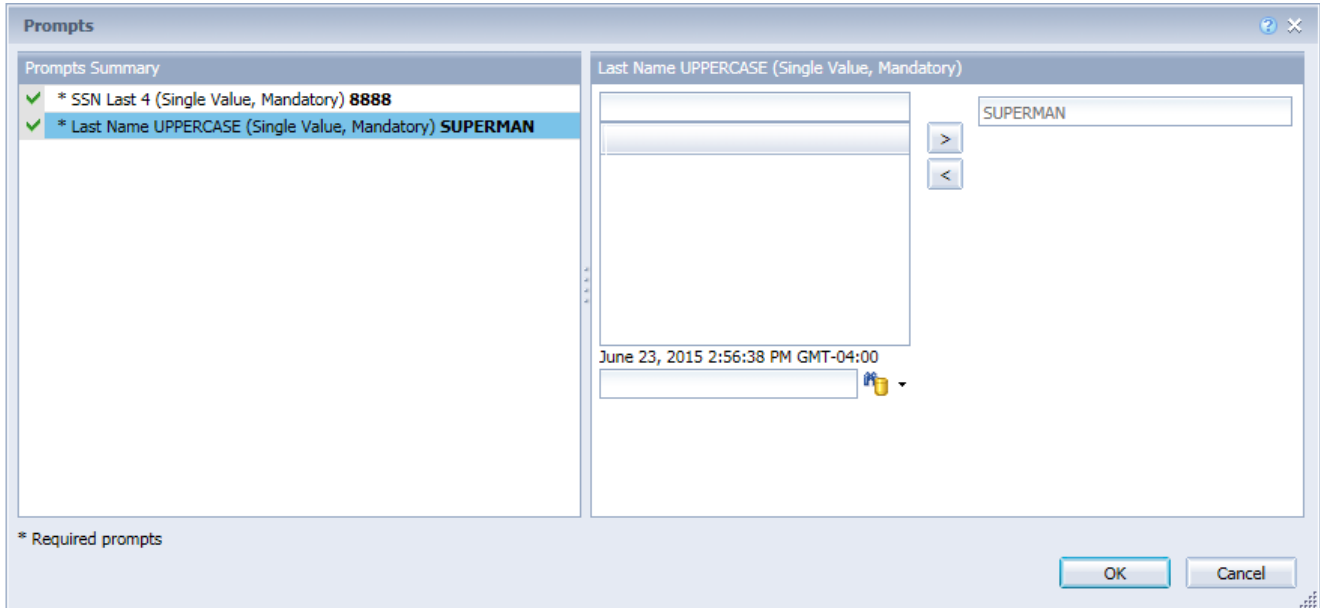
Prompts

Prompts Summary

* SSN Last 4 (Single Value, Mandatory) **8888**

* Last Name UPPERCASE (Single Value, Mandatory) **SUPERMAN**

Last Name UPPERCASE (Single Value, Mandatory)

>

<

SUPERMAN

June 23, 2015 2:56:38 PM GMT-04:00

* Required prompts

OK

Cancel